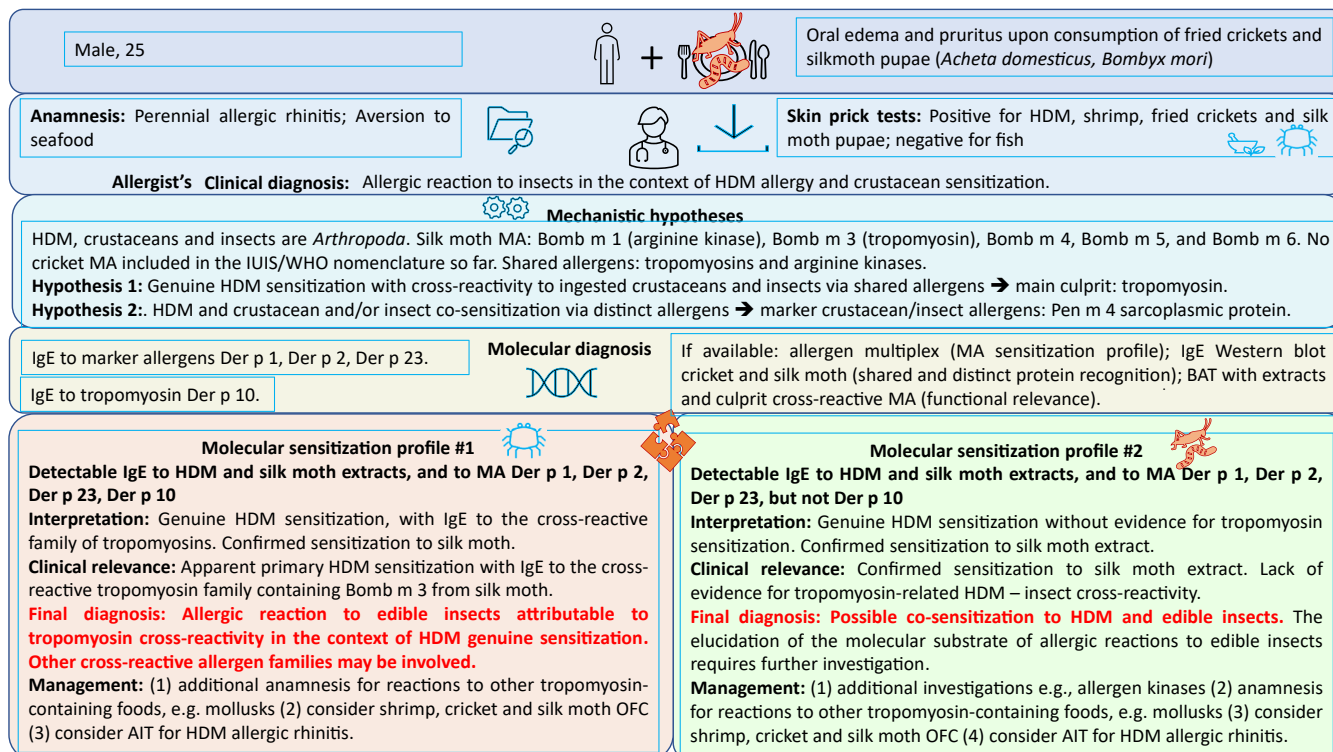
Male, 25

Oral edema and pruritus upon consumption of fried crickets and silkmoth pupae (*Acheta domesticus, Bombyx mori*)

**Anamnesis:** Perennial allergic rhinitis; Aversion to seafood

**Skin prick tests:** Positive for HDM, shrimp, fried crickets and silk moth pupae; negative for fish

**Allergist's Clinical diagnosis:** Allergic reaction to insects in the context of HDM allergy and crustacean sensitization.

**Mechanistic hypotheses**

HDM, crustaceans and insects are *Arthropoda*. Silk moth MA: Bomb m 1 (arginine kinase), Bomb m 3 (tropomyosin), Bomb m 4, Bomb m 5, and Bomb m 6. No cricket MA included in the IUIS/WHO nomenclature so far. Shared allergens: tropomyosins and arginine kinases.
**Hypothesis 1:** Genuine HDM sensitization with cross-reactivity to ingested crustaceans and insects via shared allergens ➔ main culprit: tropomyosin.
**Hypothesis 2:**. HDM and crustacean and/or insect co-sensitization via distinct allergens ➔ marker crustacean/insect allergens: Pen m 4 sarcoplasmic protein.

IgE to marker allergens Der p 1, Der p 2, Der p 23.

IgE to tropomyosin Der p 10.

**Molecular diagnosis**

If available: allergen multiplex (MA sensitization profile); IgE Western blot cricket and silk moth (shared and distinct protein recognition); BAT with extracts and culprit cross-reactive MA (functional relevance).

**Molecular sensitization profile #1**
**Detectable IgE to HDM and silk moth extracts, and to MA Der p 1, Der p 2, Der p 23, Der p 10**
**Interpretation:** Genuine HDM sensitization, with IgE to the cross-reactive family of tropomyosins. Confirmed sensitization to silk moth.
**Clinical relevance:** Apparent primary HDM sensitization with IgE to the cross-reactive tropomyosin family containing Bomb m 3 from silk moth.
**Final diagnosis: Allergic reaction to edible insects attributable to tropomyosin cross-reactivity in the context of HDM genuine sensitization. Other cross-reactive allergen families may be involved.**
**Management:** (1) additional anamnesis for reactions to other tropomyosin-containing foods, e.g. mollusks (2) consider shrimp, cricket and silk moth OFC (3) consider AIT for HDM allergic rhinitis.

**Molecular sensitization profile #2**
**Detectable IgE to HDM and silk moth extracts, and to MA Der p 1, Der p 2, Der p 23, but not Der p 10**
**Interpretation:** Genuine HDM sensitization without evidence for tropomyosin sensitization. Confirmed sensitization to silk moth extract.
**Clinical relevance:** Confirmed sensitization to silk moth extract. Lack of evidence for tropomyosin-related HDM – insect cross-reactivity.
**Final diagnosis: Possible co-sensitization to HDM and edible insects.** The elucidation of the molecular substrate of allergic reactions to edible insects requires further investigation.
**Management:** (1) additional investigations e.g., allergen kinases (2) anamnesis for reactions to other tropomyosin-containing foods, e.g. mollusks (3) consider shrimp, cricket and silk moth OFC (4) consider AIT for HDM allergic rhinitis.